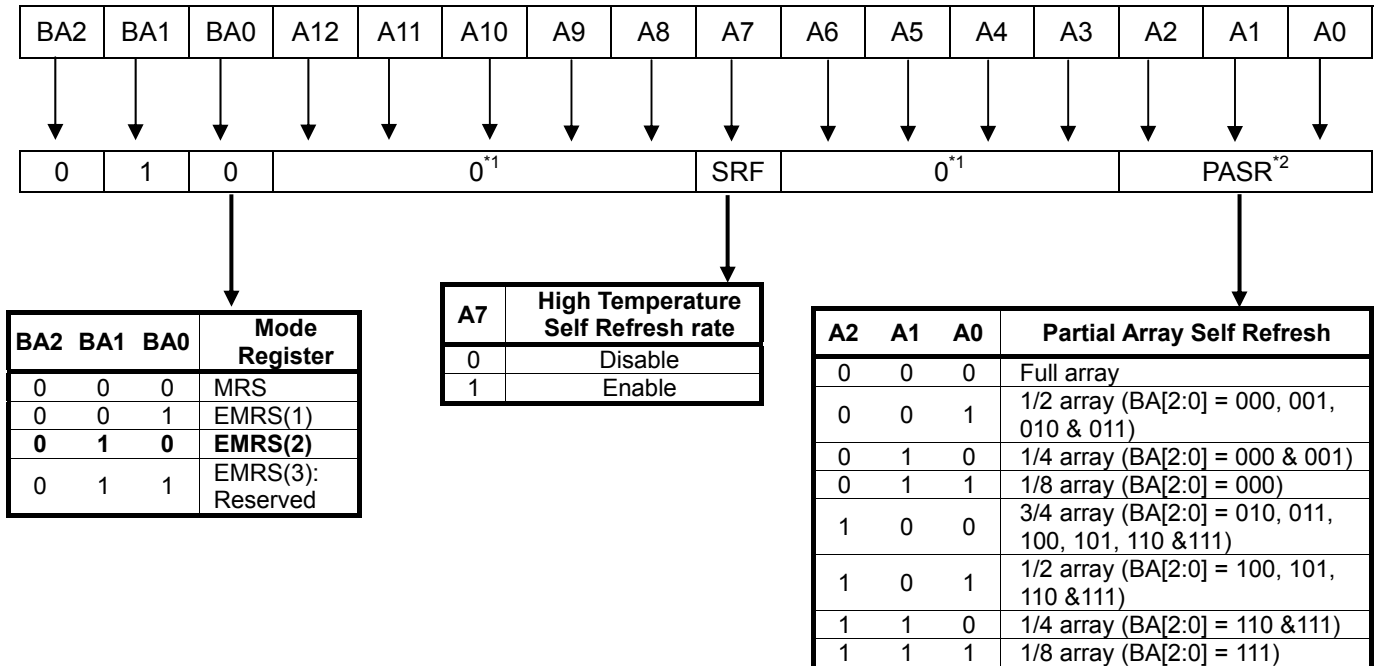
| BA2 | BA1 | BA0 | A12 | A11 | A10 | A9 | A8 | A7 | A6 | A5 | A4 | A3 | A2 | A1 | A0 |
|---|---|---|---|---|---|---|---|---|---|---|---|---|---|---|---|

| 0 | 1 | 0 | $0^{*1}$ | SRF | $0^{*1}$ | PASR$^{*2}$ |
|---|---|---|---|---|---|---|

| BA2 | BA1 | BA0 | Mode Register |
|---|---|---|---|
| 0 | 0 | 0 | MRS |
| 0 | 0 | 1 | EMRS(1) |
| **0** | **1** | **0** | **EMRS(2)** |
| 0 | 1 | 1 | EMRS(3): Reserved |

| A7 | High Temperature Self Refresh rate |
|---|---|
| 0 | Disable |
| 1 | Enable |

| A2 | A1 | A0 | Partial Array Self Refresh |
|---|---|---|---|
| 0 | 0 | 0 | Full array |
| 0 | 0 | 1 | 1/2 array (BA[2:0] = 000, 001, 010 & 011) |
| 0 | 1 | 0 | 1/4 array (BA[2:0] = 000 & 001) |
| 0 | 1 | 1 | 1/8 array (BA[2:0] = 000) |
| 1 | 0 | 0 | 3/4 array (BA[2:0] = 010, 011, 100, 101, 110 &111) |
| 1 | 0 | 1 | 1/2 array (BA[2:0] = 100, 101, 110 &111) |
| 1 | 1 | 0 | 1/4 array (BA[2:0] = 110 &111) |
| 1 | 1 | 1 | 1/8 array (BA[2:0] = 111) |